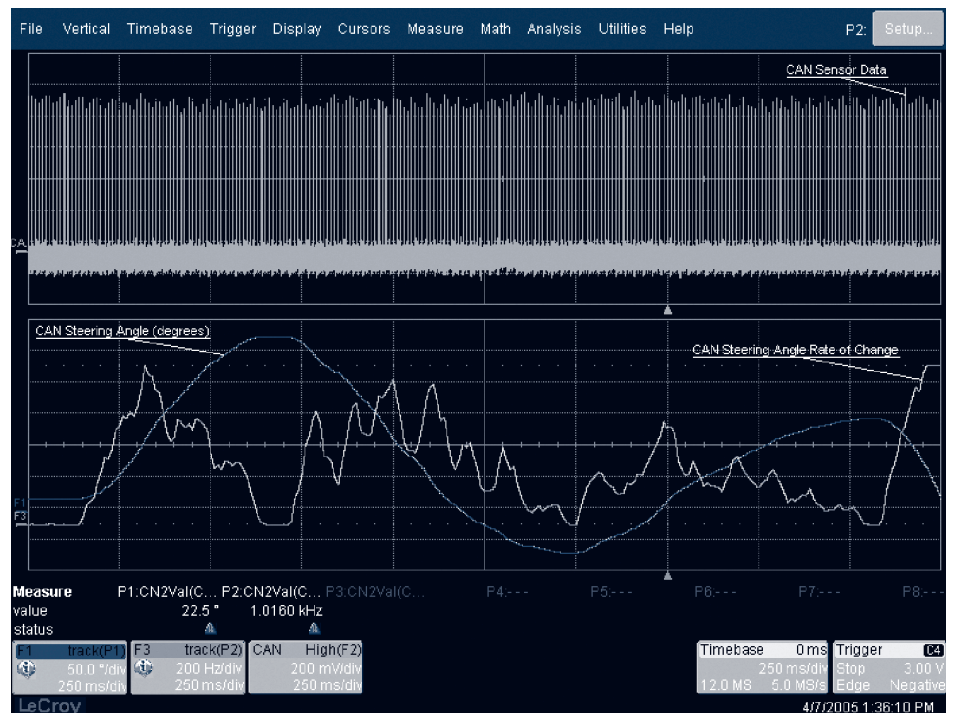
File Vertical Timebase Trigger Display Cursors Measure Math Analysis Utilities Help P2: Setup...

CAN Sensor Data

CA

CAN Steering Angle (degrees)

CAN Steering Angle Rate of Change

F1
F3

| Measure | P1:CN2Val(C... | P2:CN2Val(C... | P3:CN2Val(C... | P4:--- | P5:--- | P6:--- | P7:--- | P8:--- |
|---|---|---|---|---|---|---|---|---|
| value | 22.5 ° | 1.0160 kHz | | | | | | |
| status | | | | | | | | |

F1 track(P1) 50.0 °/div 250 ms/div
F3 track(P2) 200 Hz/div 250 ms/div
CAN High(F2) 200 mV/div 250 ms/div

Timebase 0 ms 250 ms/div 12.0 MS 5.0 MS/s
Trigger C4 Stop 3.00 V Edge Negative

LeCroy
4/7/2005 1:36:10 PM